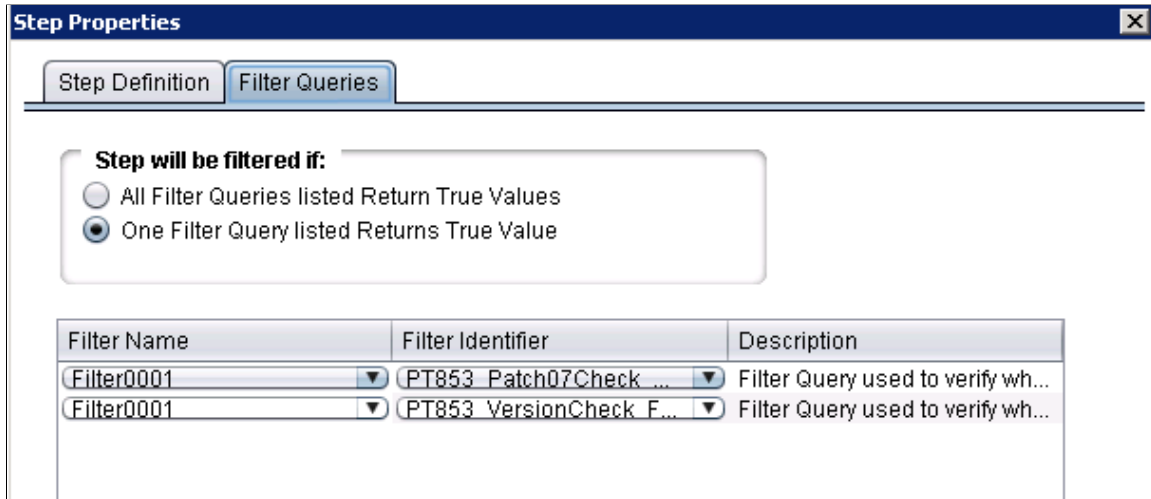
Step Properties

Step Definition | Filter Queries

Step will be filtered if:
All Filter Queries listed Return True Values
One Filter Query listed Returns True Value

| Filter Name | Filter Identifier | Description |
|---|---|---|
| Filter0001 | PT853_Patch07Check_... | Filter Query used to verify wh... |
| Filter0001 | PT853_VersionCheck_F... | Filter Query used to verify wh... |